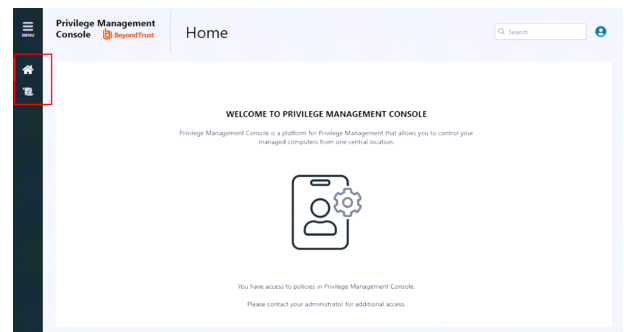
MENU

Privilege Management Console BeyondTrust

Home

Search

WELCOME TO PRIVILEGE MANAGEMENT CONSOLE

Privilege Management Console is a platform for Privilege Management that allows you to control your managed computers from one central location.

You have access to policies in Privilege Management Console.

Please contact your administrator for additional access.